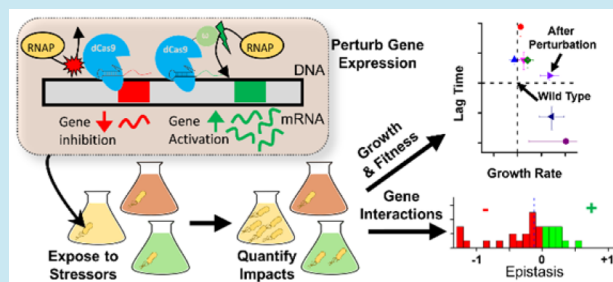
RNAP
dCas9
dCas9
RNAP
DNA
Gene inhibition
Gene Activation
mRNA
Perturb Gene Expression
After Perturbation
Wild Type
Lag Time
Growth Rate
Growth & Fitness
Gene Interactions
-
+
-1
0
+1
Epistasis
Expose to Stressors
Quantify Impacts